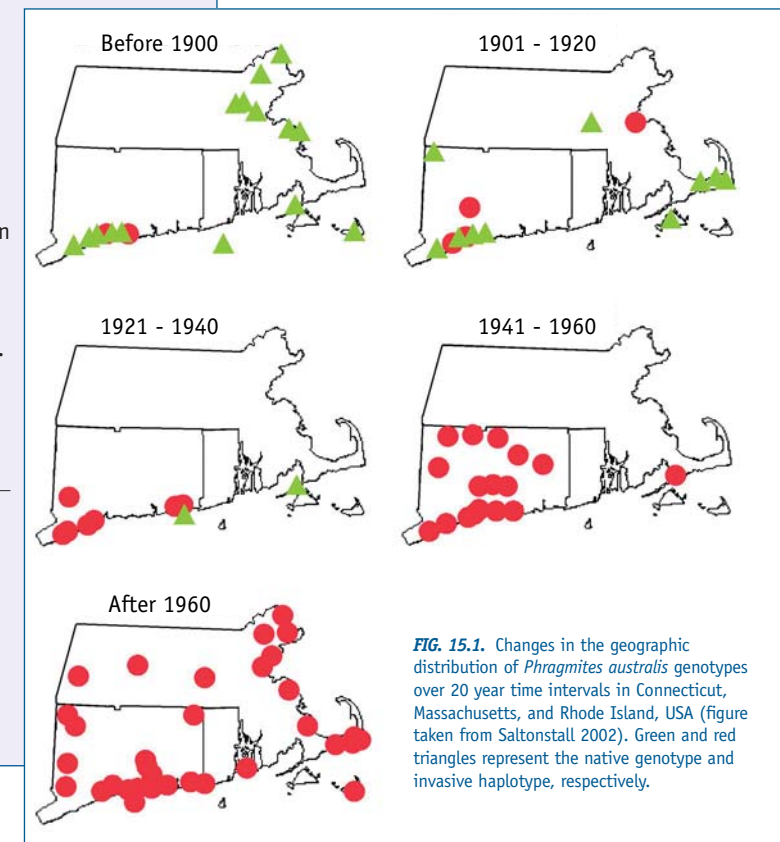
Before 1900

1901 - 1920

1921 - 1940

1941 - 1960

After 1960

*FIG. 15.1.* Changes in the geographic distribution of *Phragmites australis* genotypes over 20 year time intervals in Connecticut, Massachusetts, and Rhode Island, USA (figure taken from Saltonstall 2002). Green and red triangles represent the native genotype and invasive haplotype, respectively.